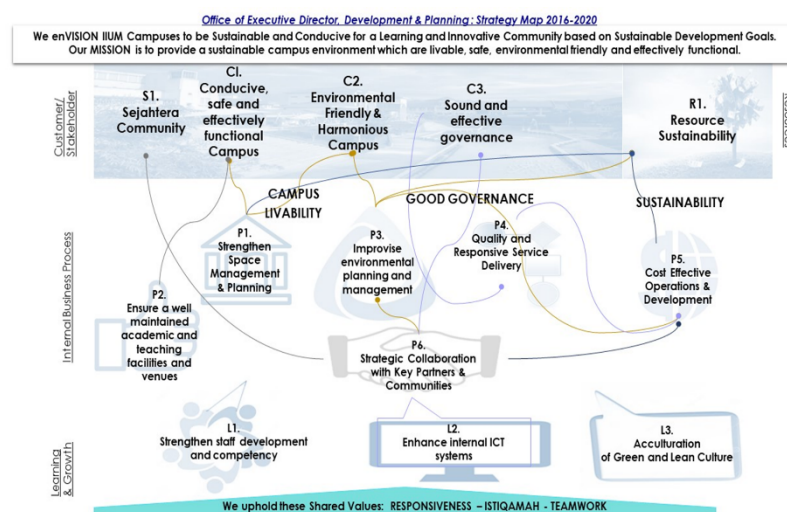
Office of Executive Director, Development & Planning : Strategy Map 2016-2020

We enVISION IIUM Campuses to be Sustainable and Conducive for a Learning and Innovative Community based on Sustainable Development Goals. Our MISSION is to provide a sustainable campus environment which are livable, safe, environmental friendly and effectively functional.

Customer/ Stakeholder

S1. Sejahtera Community

CI. Conducive, safe and effectively functional Campus

C2. Environmental Friendly & Harmonious Campus

C3. Sound and effective governance

R1. Resource Sustainability

CAMPUS LIVABILITY

GOOD GOVERNANCE

SUSTAINABILITY

Internal Business Process

P1. Strengthen Space Management & Planning

P2. Ensure a well maintained academic and teaching facilities and venues

P3. Improvise environmental planning and management

P4. Quality and Responsive Service Delivery

P5. Cost Effective Operations & Development

P6. Strategic Collaboration with Key Partners & Communities

Learning & Growth

L1. Strengthen staff development and competency

L2. Enhance internal ICT systems

L3. Acculturation of Green and Lean Culture

We uphold these Shared Values: RESPONSIVENESS – ISTIQAMAH - TEAMWORK